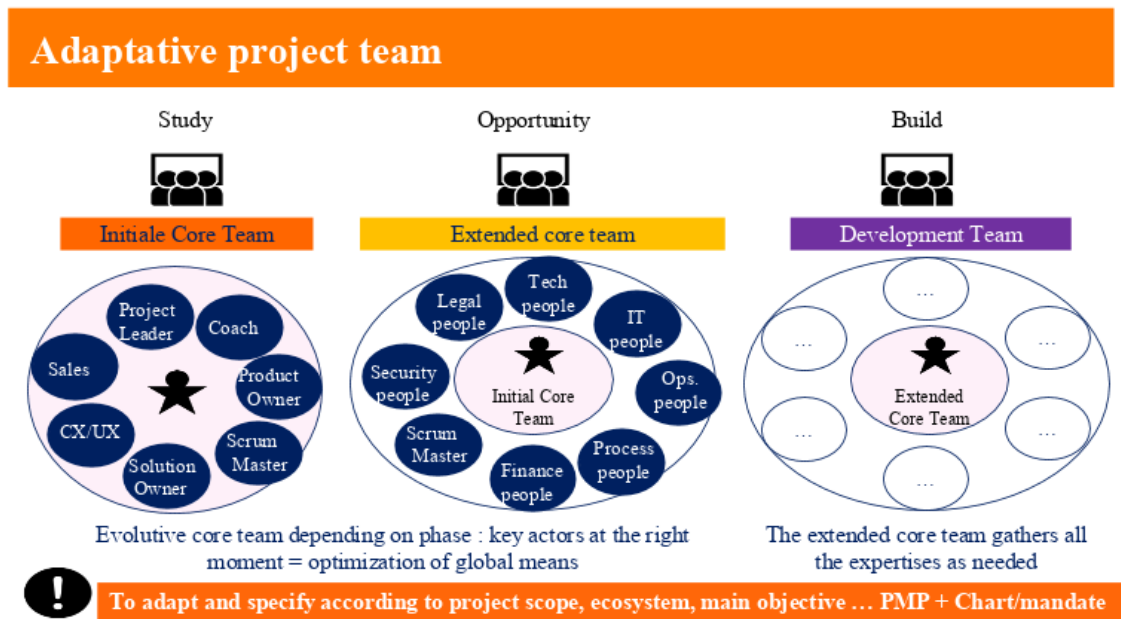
Adaptative project team

Study

Opportunity

Build

Initiale Core Team

Extended core team

Development Team

Project Leader

Coach

Sales

Product Owner

CX/UX

Scrum Master

Solution Owner

Legal people

Tech people

IT people

Security people

Initial Core Team

Ops. people

Scrum Master

Process people

Finance people

…

…

…

…

…

…

Extended Core Team

Evolutive core team depending on phase : key actors at the right moment = optimization of global means

The extended core team gathers all the expertises as needed

!

To adapt and specify according to project scope, ecosystem, main objective … PMP + Chart/mandate